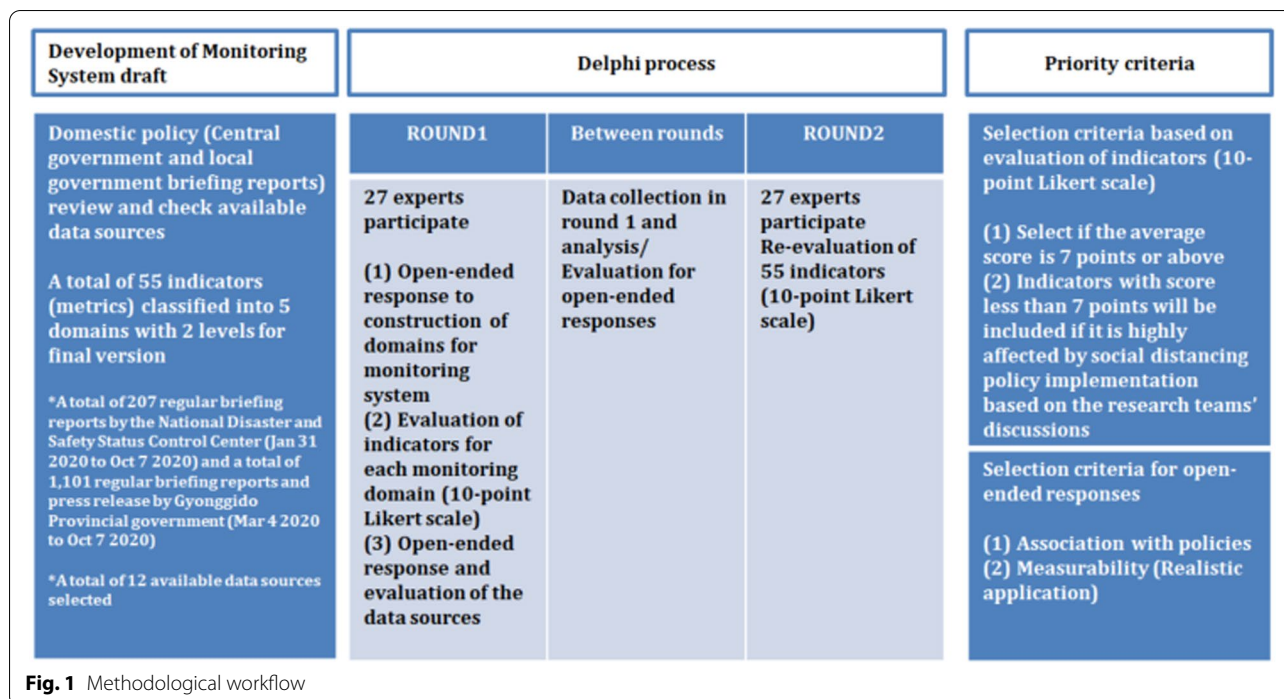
Development of Monitoring System draft

Delphi process

Priority criteria

Domestic policy (Central government and local government briefing reports) review and check available data sources

A total of 55 indicators (metrics) classified into 5 domains with 2 levels for final version

*A total of 207 regular briefing reports by the National Disaster and Safety Status Control Center (Jan 31 2020 to Oct 7 2020) and a total of 1,101 regular briefing reports and press release by Gyonggido Provincial government (Mar 4 2020 to Oct 7 2020)

*A total of 12 available data sources selected

ROUND1

27 experts participate

(1) Open-ended response to construction of domains for monitoring system
(2) Evaluation of indicators for each monitoring domain (10-point Likert scale)
(3) Open-ended response and evaluation of the data sources

Between rounds

Data collection in round 1 and analysis/ Evaluation for open-ended responses

ROUND2

27 experts participate
Re-evaluation of 55 indicators (10-point Likert scale)

Selection criteria based on evaluation of indicators (10-point Likert scale)

(1) Select if the average score is 7 points or above
(2) Indicators with score less than 7 points will be included if it is highly affected by social distancing policy implementation based on the research teams' discussions

Selection criteria for open-ended responses

(1) Association with policies
(2) Measurability (Realistic application)

Fig. 1 Methodological workflow